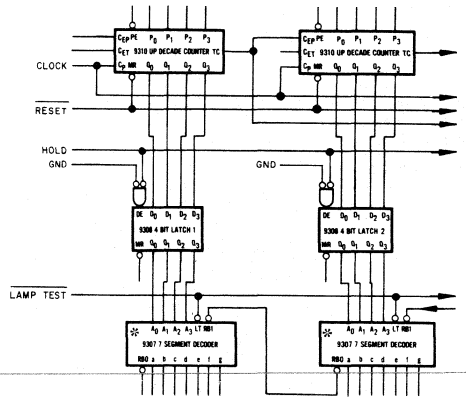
$C_{EP}$ PE $P_0$ $P_1$ $P_2$ $P_3$
$C_{ET}$ 9310 UP DECADE COUNTER TC
$C_P$ MR $Q_0$ $Q_1$ $Q_2$ $Q_3$

$C_{EP}$ PE $P_0$ $P_1$ $P_2$ $P_3$
$C_{ET}$ 9310 UP DECADE COUNTER TC
$C_P$ MR $Q_0$ $Q_1$ $Q_2$ $Q_3$

CLOCK

$\overline{\text{RESET}}$

HOLD
GND

GND

DE $D_0$ $D_1$ $D_2$ $D_3$
9308 4 BIT LATCH 1
MR $Q_0$ $Q_1$ $Q_2$ $Q_3$

DE $D_0$ $D_1$ $D_2$ $D_3$
9308 4 BIT LATCH 2
MR $Q_0$ $Q_1$ $Q_2$ $Q_3$

$\overline{\text{LAMP TEST}}$

$A_0$ $A_1$ $A_2$ $A_3$ LT RBI
9307 7 SEGMENT DECODER
RBO a b c d e f g

$A_0$ $A_1$ $A_2$ $A_3$ LT RBI
9307 7 SEGMENT DECODER
RBO a b c d e f g